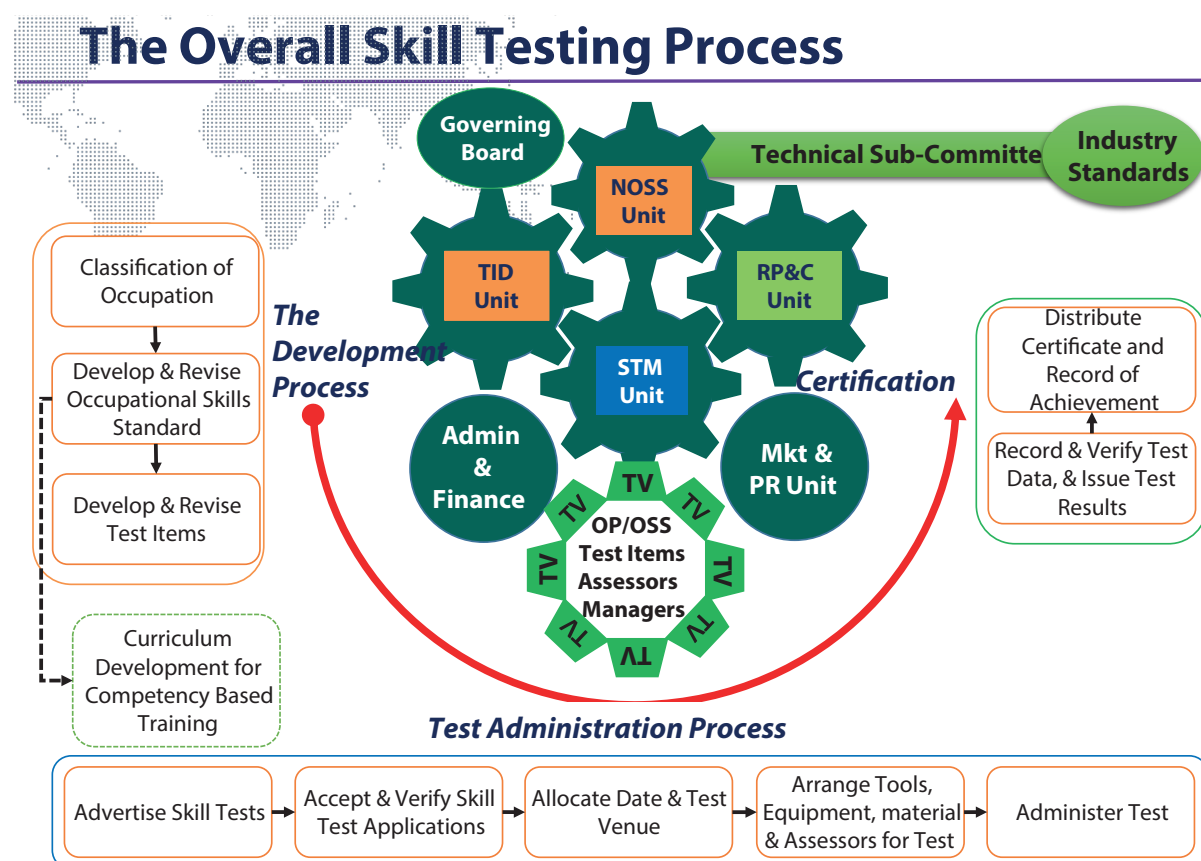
The Overall Skill Testing Process

Governing Board

NOSS Unit

Technical Sub-Committe

Industry Standards

TID Unit

RP&C Unit

STM Unit

Admin & Finance

Mkt & PR Unit

TV TV TV TV TV TV TV TV

OP/OSS Test Items Assessors Managers

Classification of Occupation

Develop & Revise Occupational Skills Standard

Develop & Revise Test Items

The Development Process

Curriculum Development for Competency Based Training

Certification

Distribute Certificate and Record of Achievement

Record & Verify Test Data, & Issue Test Results

Test Administration Process

Advertise Skill Tests

Accept & Verify Skill Test Applications

Allocate Date & Test Venue

Arrange Tools, Equipment, material & Assessors for Test

Administer Test